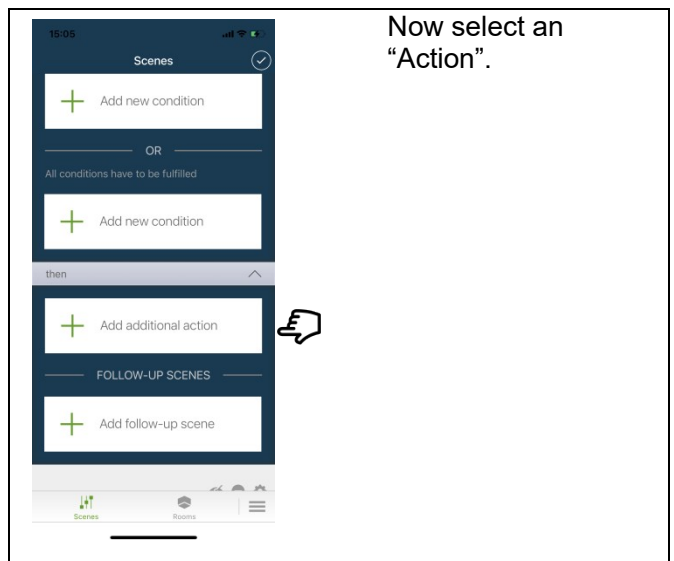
15:05

Scenes

+ Add new condition

OR

All conditions have to be fulfilled

+ Add new condition

then

+ Add additional action

FOLLOW-UP SCENES

+ Add follow-up scene

Scenes

Rooms

Now select an "Action".